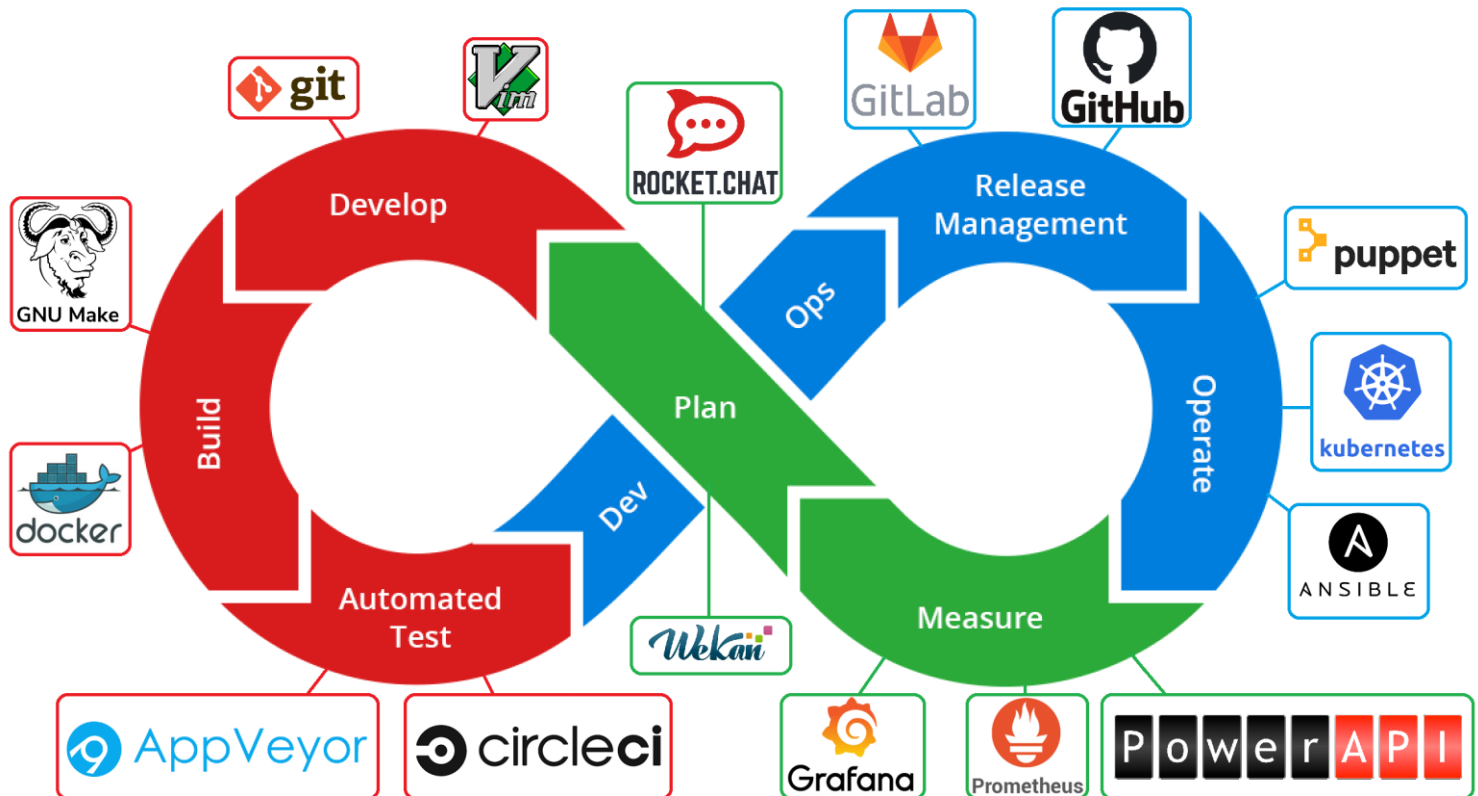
git

Vim

ROCKET.CHAT

GitLab

GitHub

GNU Make

Develop

Release Management

puppet

Ops

Build

Plan

Operate

kubernetes

docker

Dev

Automated Test

Measure

ANSIBLE

Wekan

AppVeyor

circleci

Grafana

Prometheus

PowerAPI